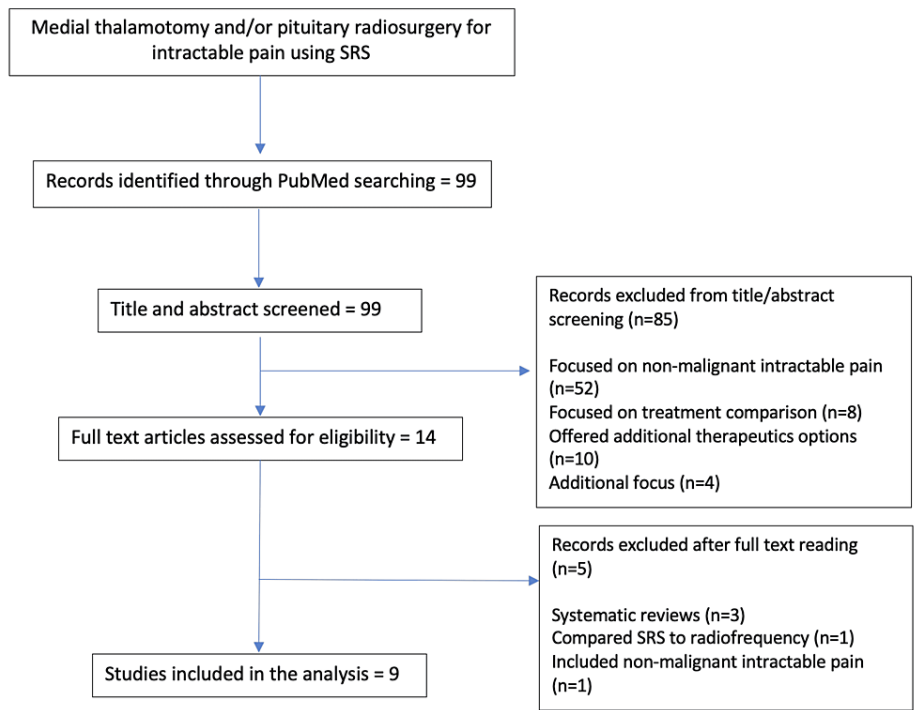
Medial thalamotomy and/or pituitary radiosurgery for intractable pain using SRS

Records identified through PubMed searching = 99

Title and abstract screened = 99

Records excluded from title/abstract screening (n=85)

Focused on non-malignant intractable pain (n=52)
Focused on treatment comparison (n=8)
Offered additional therapeutics options (n=10)
Additional focus (n=4)

Full text articles assessed for eligibility = 14

Records excluded after full text reading (n=5)

Systematic reviews (n=3)
Compared SRS to radiofrequency (n=1)
Included non-malignant intractable pain (n=1)

Studies included in the analysis = 9